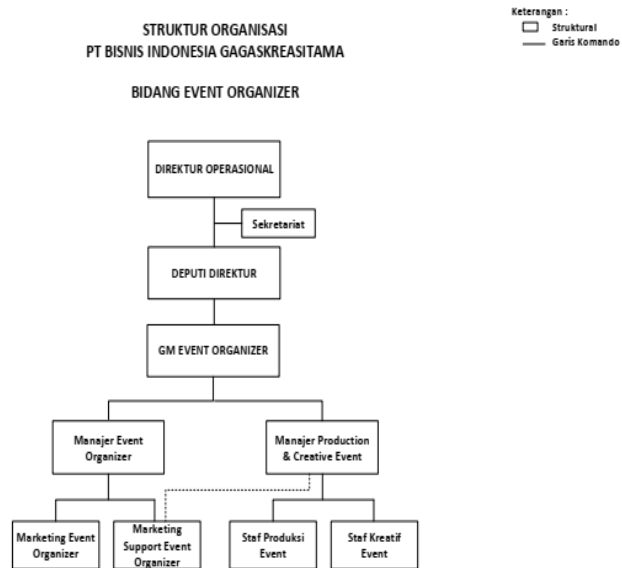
STRUKTUR ORGANISASI
PT BISNIS INDONESIA GAGASKREASITAMA

BIDANG EVENT ORGANIZER

Keterangan :
Struktural
Garis Komando

DIREKTUR OPERASIONAL

Sekretariat

DEPUTI DIREKTUR

GM EVENT ORGANIZER

Manajer Event Organizer

Manajer Production & Creative Event

Marketing Event Organizer

Marketing Support Event Organizer

Staf Produksi Event

Staf Kreatif Event